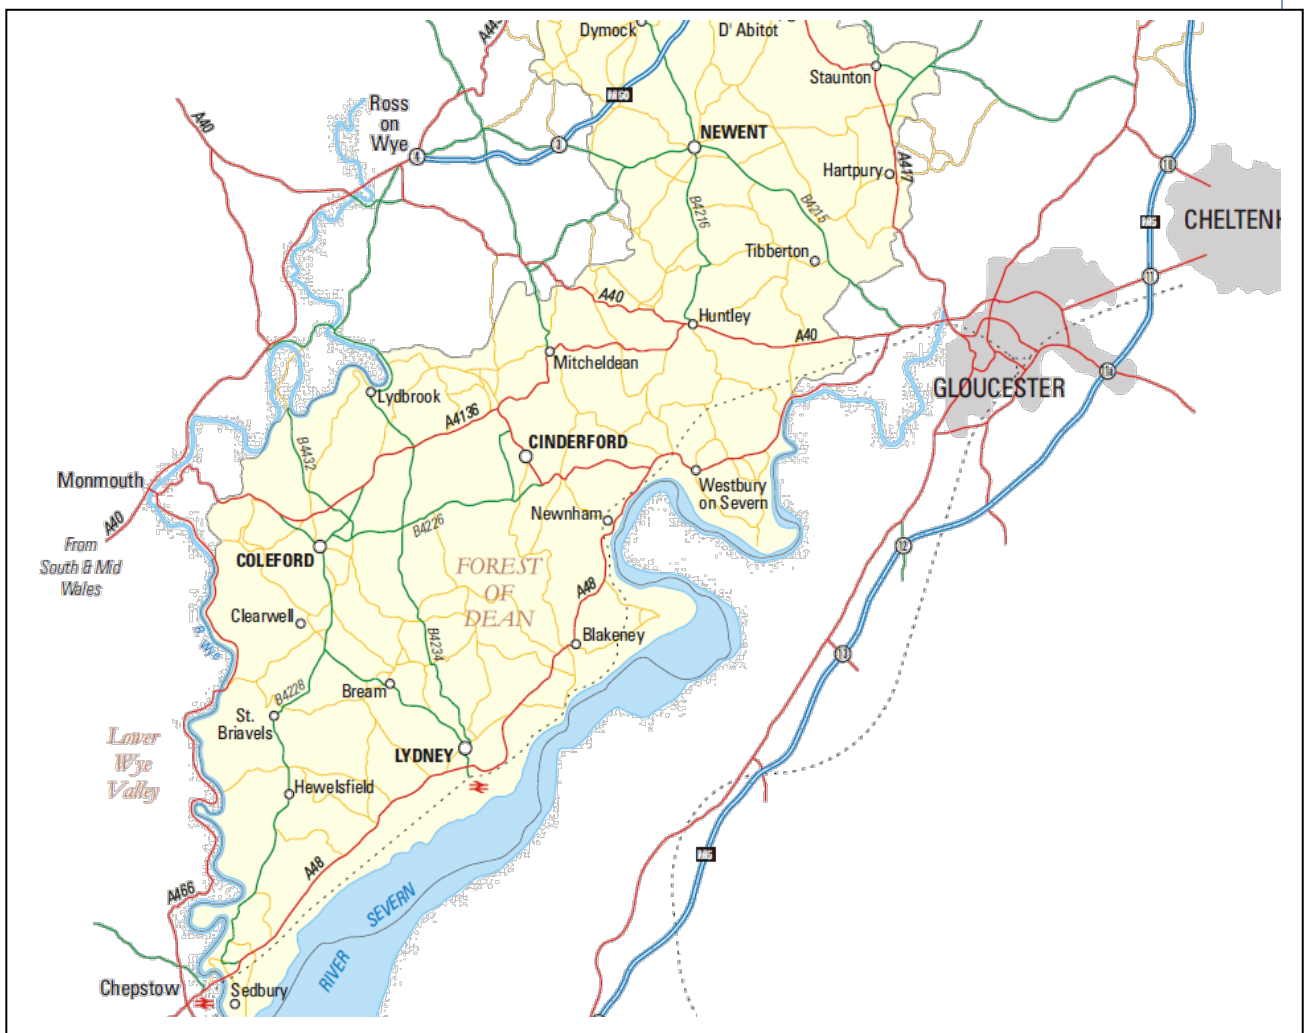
A449
Dymock
D' Abitot
M50
Staunton
Ross on Wye
A40
4
1
NEWENT
Hartpury
A417
10
M5
CHELTENH
B4216
B4215
Tibberton
11
A40
Huntley
A40
Mitcheldean
GLOUCESTER
11a
Lydbrook
A4136
CINDERFORD
B4432
Monmouth
Westbury on Severn
A40
Newnham
B4226
From South & Mid Wales
COLEFORD
FOREST OF DEAN
12
A48
Clearwell
R. Wye
Blakeney
B4234
13
Bream
B4228
St. Briavels
Lower Wye Valley
LYDNEY
Hewelsfield
A48
M5
A466
SEVERN
RIVER
Chepstow
Sedbury